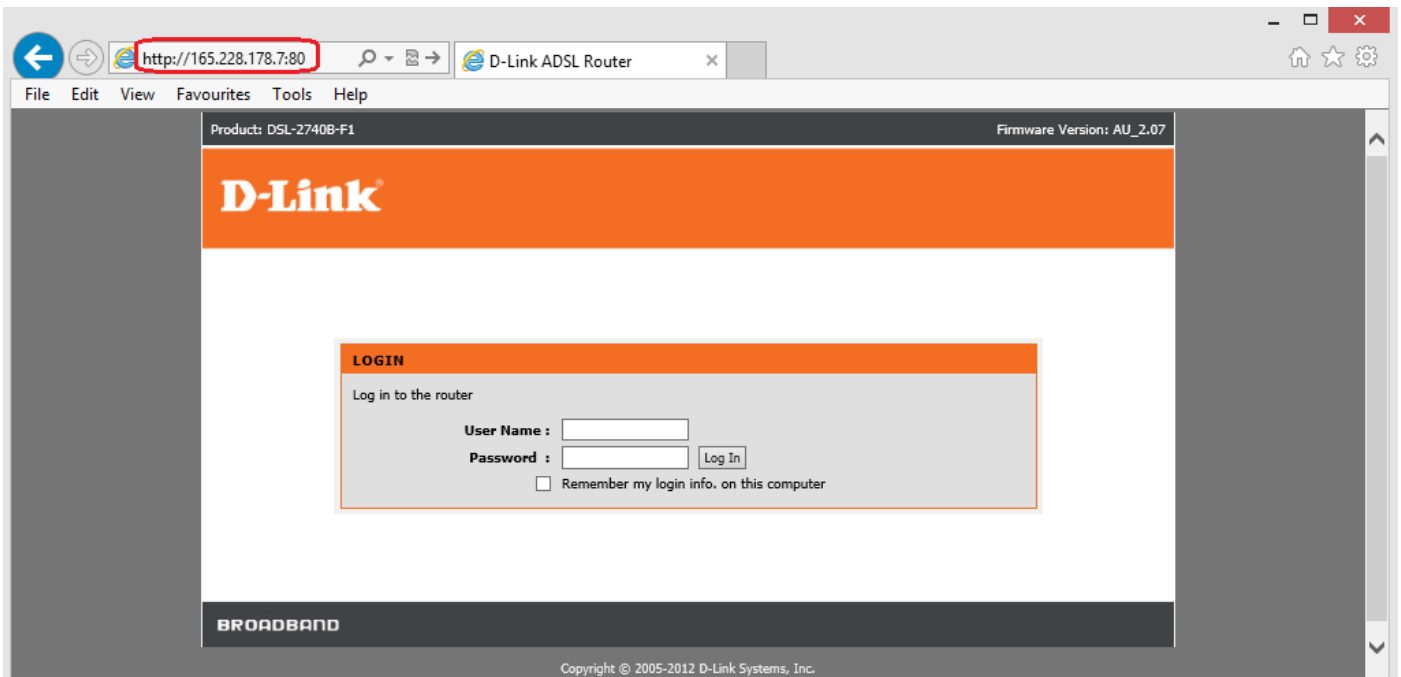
http://165.228.178.7:80

D-Link ADSL Router

File Edit View Favourites Tools Help

Product: DSL-2740B-F1

Firmware Version: AU_2.07

D-Link

LOGIN

Log in to the router

User Name :

Password :

Log In

Remember my login info. on this computer

BROADBAND

Copyright © 2005-2012 D-Link Systems, Inc.